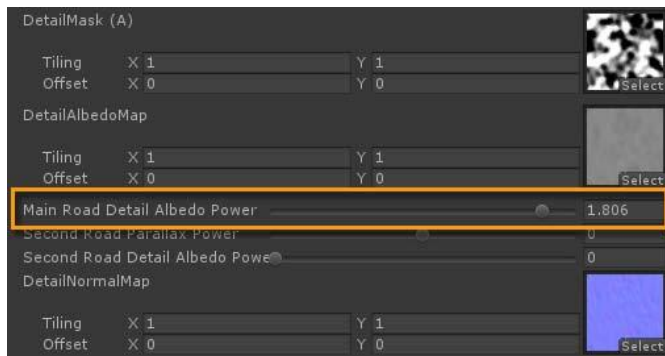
DetailMask (A)

Tiling X 1 Y 1
Offset X 0 Y 0

Select

DetailAlbedoMap

Tiling X 1 Y 1
Offset X 0 Y 0

Select

Main Road Detail Albedo Power 1.806

Second Road Parallax Power 0

Second Road Detail Albedo Powe 0

DetailNormalMap

Tiling X 1 Y 1
Offset X 0 Y 0

Select